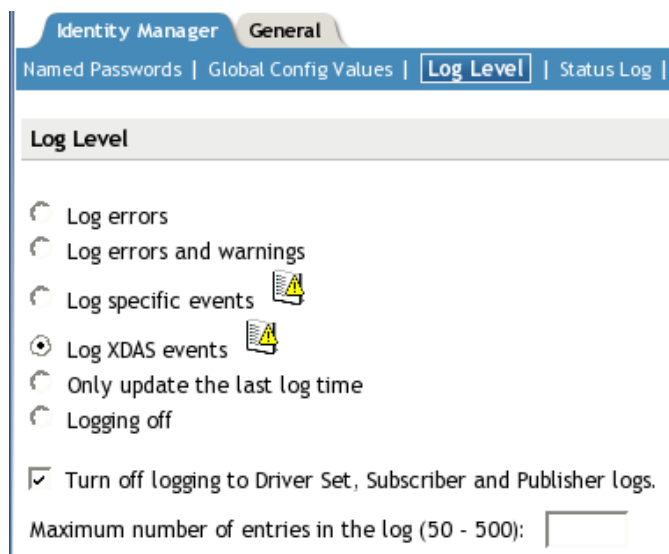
Identity Manager General

Named Passwords | Global Config Values | Log Level | Status Log |

Log Level

Log errors
Log errors and warnings
Log specific events
Log XDAS events
Only update the last log time
Logging off

Turn off logging to Driver Set, Subscriber and Publisher logs.

Maximum number of entries in the log (50 - 500):